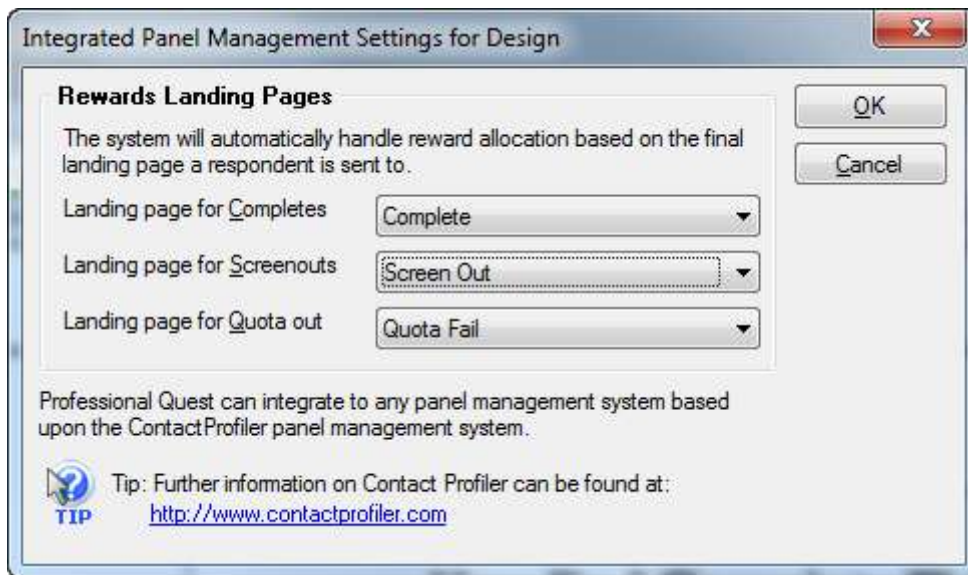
Integrated Panel Management Settings for Design

Rewards Landing Pages

The system will automatically handle reward allocation based on the final landing page a respondent is sent to.

Landing page for Completes
Complete

Landing page for Screenouts
Screen Out

Landing page for Quota out
Quota Fail

OK

Cancel

Professional Quest can integrate to any panel management system based upon the ContactProfiler panel management system.

TIP

Tip: Further information on Contact Profiler can be found at:
http://www.contactprofiler.com